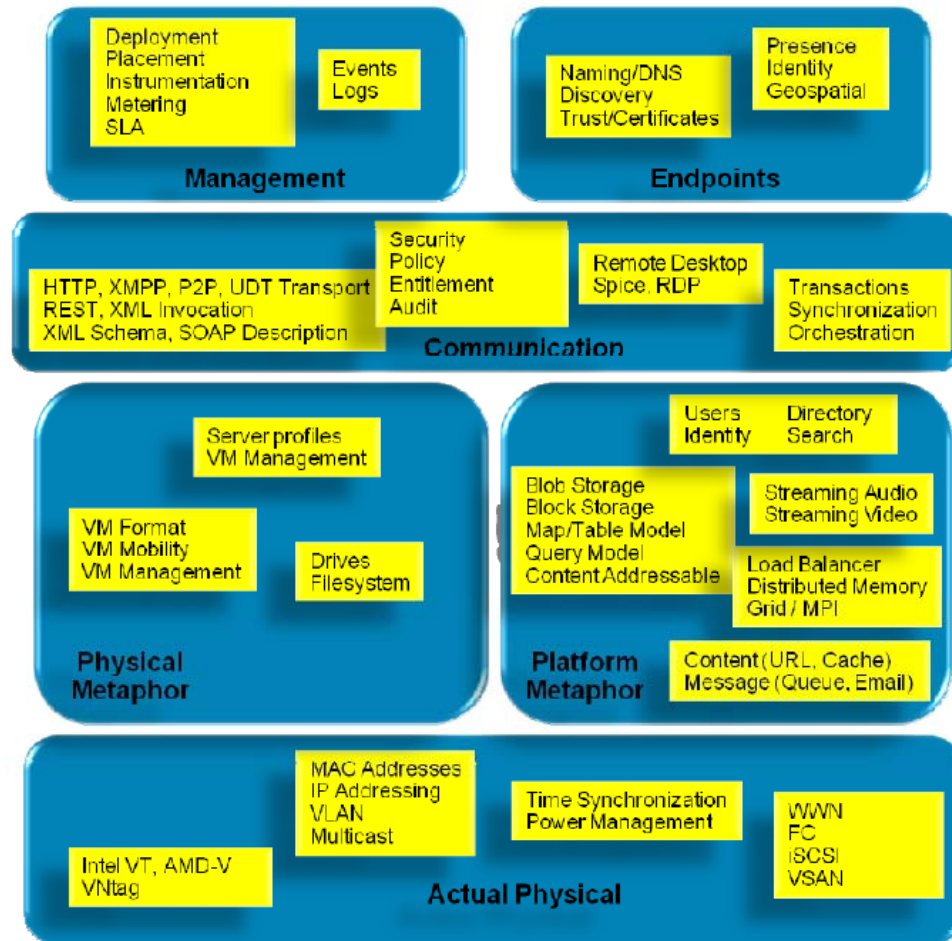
Deployment
Placement
Instrumentation
Metering
SLA

Events
Logs

Management

Naming/DNS
Discovery
Trust/Certificates

Presence
Identity
Geospatial

Endpoints

HTTP, XMPP, P2P, UDT Transport
REST, XML Invocation
XML Schema, SOAP Description

Security
Policy
Entitlement
Audit

Remote Desktop
Spice, RDP

Transactions
Synchronization
Orchestration

Communication

Server profiles
VM Management

VM Format
VM Mobility
VM Management

Drives
Filesystem

Physical
Metaphor

Users
Identity

Directory
Search

Blob Storage
Block Storage
Map/Table Model
Query Model
Content Addressable

Streaming Audio
Streaming Video

Load Balancer
Distributed Memory
Grid / MPI

Platform
Metaphor

Content (URL, Cache)
Message (Queue, Email)

Intel VT, AMD-V
VNtag

MAC Addresses
IP Addressing
VLAN
Multicast

Time Synchronization
Power Management

WWN
FC
iSCSI
VSAN

Actual Physical